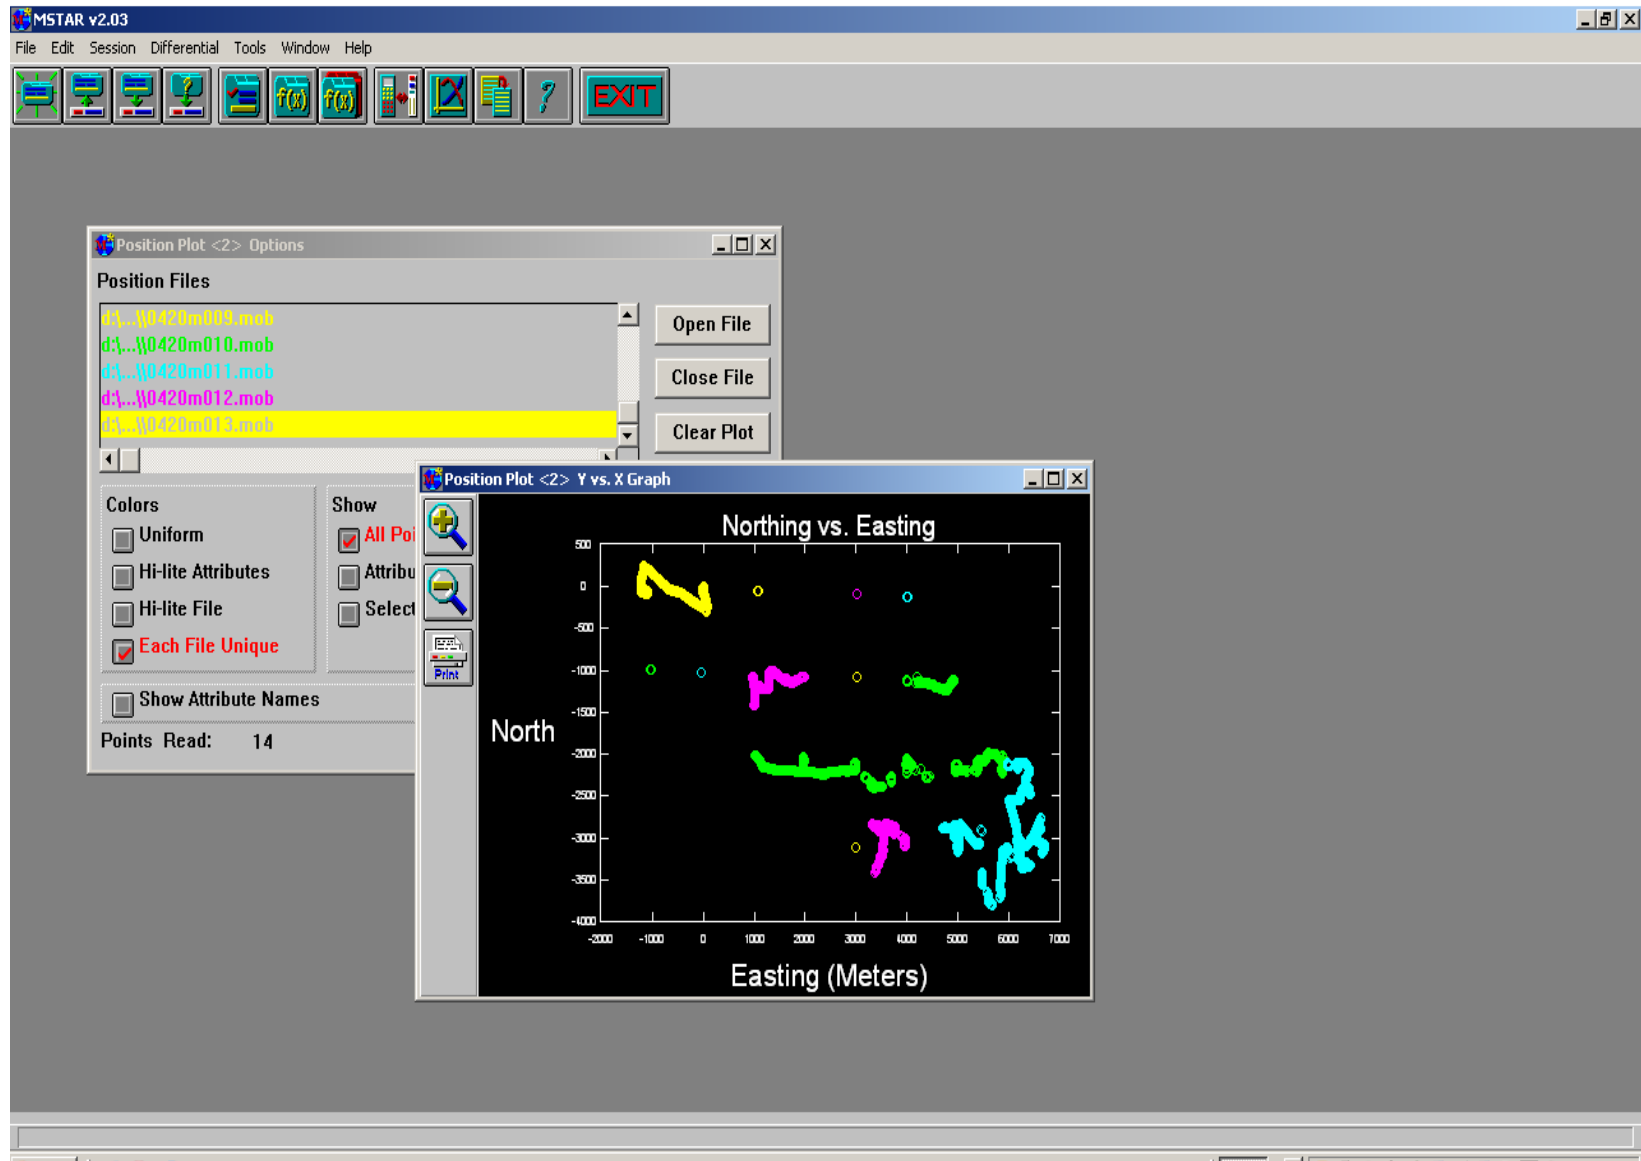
MSTAR v2.03

File Edit Session Differential Tools Window Help

f(x) f(x) EXIT

Position Plot <2> Options

Position Files

d:\...\\0420m009.mob
d:\...\\0420m010.mob
d:\...\\0420m011.mob
d:\...\\0420m012.mob
d:\...\\0420m013.mob

Open File

Close File

Clear Plot

Colors

Uniform

Hi-lite Attributes

Hi-lite File

Each File Unique

Show

All Poi

Attribu

Select

Show Attribute Names

Points Read: 14

Position Plot <2> Y vs. X Graph

Print

Northing vs. Easting

North

500
0
-500
-1000
-1500
-2000
-2500
-3000
-3500
-4000

-2000 -1000 0 1000 2000 3000 4000 5000 6000 7000

Easting (Meters)